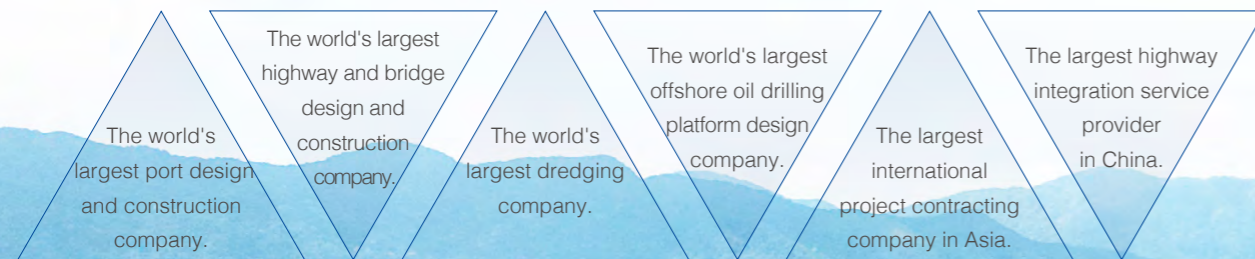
The world's largest port design and construction company.

The world's largest highway and bridge design and construction company.

The world's largest dredging company.

The world's largest offshore oil drilling platform design company.

The largest international project contracting company in Asia.

The largest highway integration service provider in China.